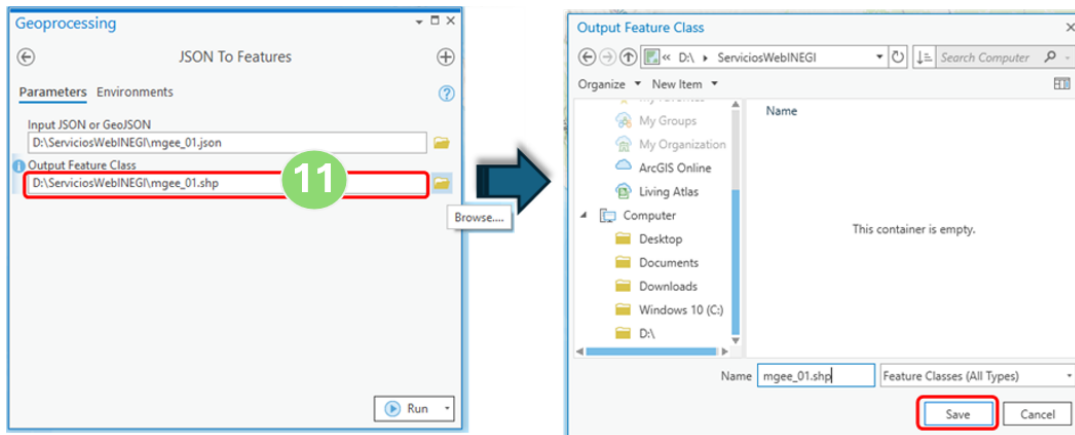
Geoprocessing

JSON To Features

Parameters Environments

Input JSON or GeoJSON
D:\ServiciosWebINEGI\mgee_01.json

Output Feature Class
D:\ServiciosWebINEGI\mgee_01.shp

11

Browse....

Run

Output Feature Class

« D:\ › ServiciosWebINEGI

Search Computer

Organize ▾ New Item ▾

My Favorites
My Groups
My Organization
ArcGIS Online
Living Atlas
Computer
Desktop
Documents
Downloads
Windows 10 (C:)
D:\

Name

This container is empty.

Name mgee_01.shp

Feature Classes (All Types)

Save

Cancel